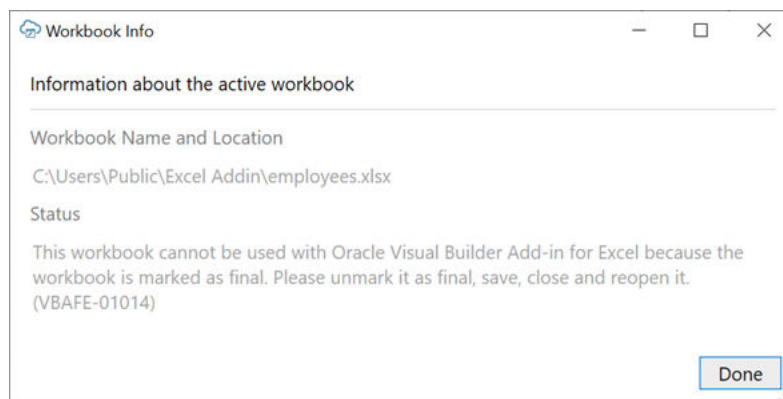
Workbook Info

Information about the active workbook

Workbook Name and Location

C:\Users\Public\Excel Addin\employees.xlsx

Status

This workbook cannot be used with Oracle Visual Builder Add-in for Excel because the workbook is marked as final. Please unmark it as final, save, close and reopen it. (VBAFE-01014)

Done